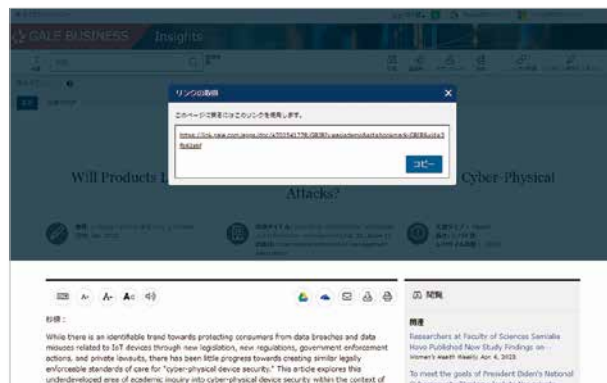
GALE BUSINESS Insights

リンクの取得

このページに戻るにはこのリンクを使用します。

https://link.gale.com/apps/doc/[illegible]

コピー

Will Products L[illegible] Cyber-Physical Attacks?

抄録：

While there is an identifiable trend towards protecting consumers from data breaches and data misuses related to IoT devices through new legislation, new regulations, government enforcement actions, and private lawsuits, there has been little progress towards creating similar legally enforceable standards of care for "cyber-physical device security." This article explores this underdeveloped area of academic inquiry into cyber-physical device security within the context of

関連

関連

Researchers at Faculty of Sciences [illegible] Have Published New Study Findings on ...

Women's Health Weekly Apr. 4, 2023

To meet the goals of President Biden's National